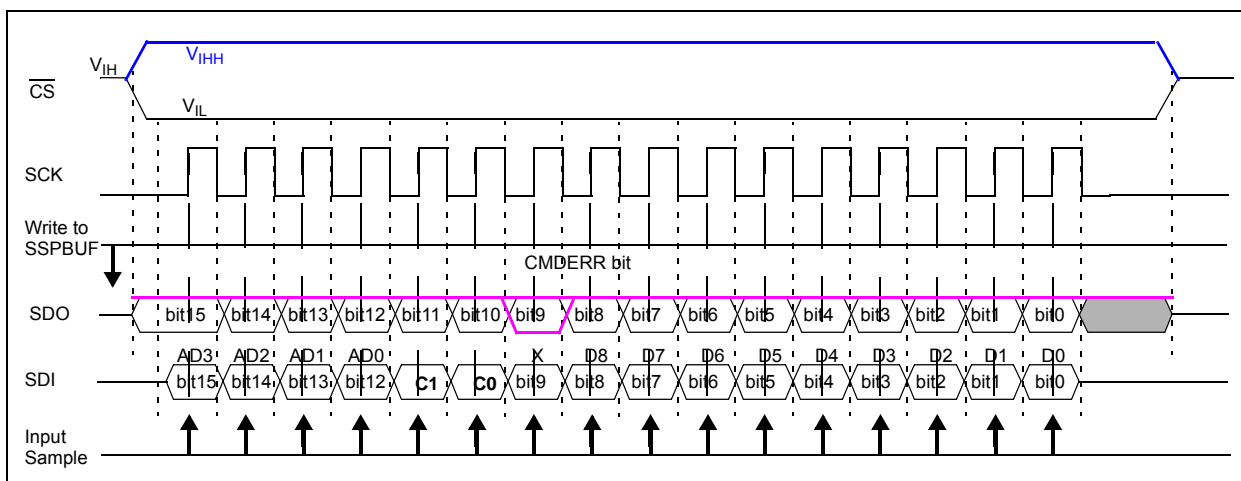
$V_{IH}$

$V_{IHH}$

$\overline{CS}$

$V_{IL}$

SCK

Write to SSPBUF

CMDERR bit

SDO

bit15 bit14 bit13 bit12 bit11 bit10 bit9 bit8 bit7 bit6 bit5 bit4 bit3 bit2 bit1 bit0

AD3 AD2 AD1 AD0 X D8 D7 D6 D5 D4 D3 D2 D1 D0

SDI

bit15 bit14 bit13 bit12 C1 C0 bit9 bit8 bit7 bit6 bit5 bit4 bit3 bit2 bit1 bit0

Input Sample